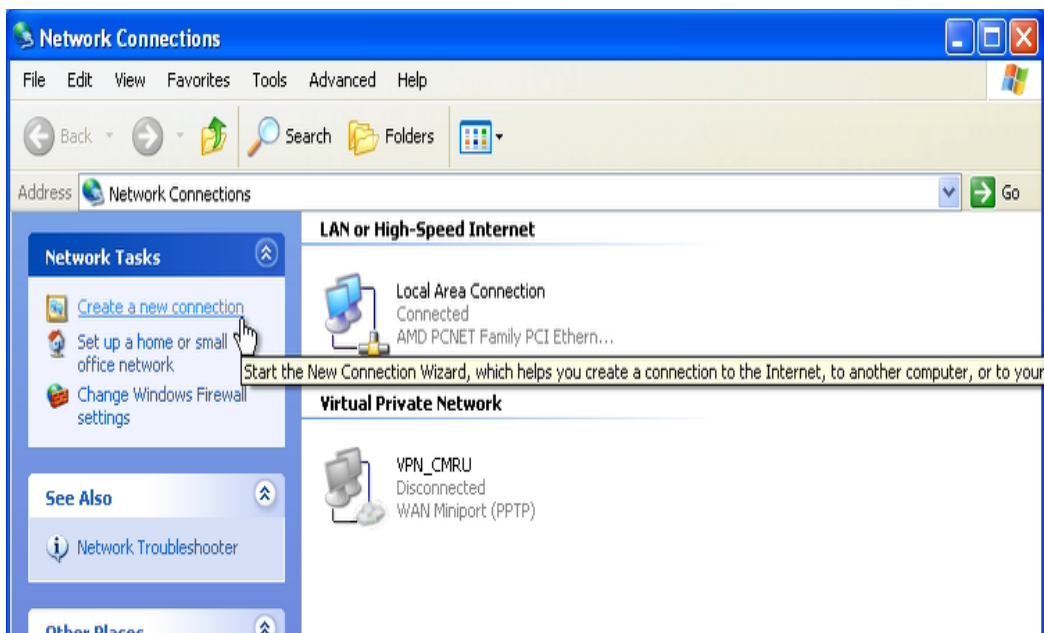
Network Connections

File Edit View Favorites Tools Advanced Help

Back Search Folders

Address Network Connections Go

Network Tasks

Create a new connection

Set up a home or small office network

Change Windows Firewall settings

See Also

Network Troubleshooter

Other Places

LAN or High-Speed Internet

Local Area Connection
Connected
AMD PCNET Family PCI Ethern...

Start the New Connection Wizard, which helps you create a connection to the Internet, to another computer, or to your

Virtual Private Network

VPN_CMRU
Disconnected
WAN Miniport (PPTP)